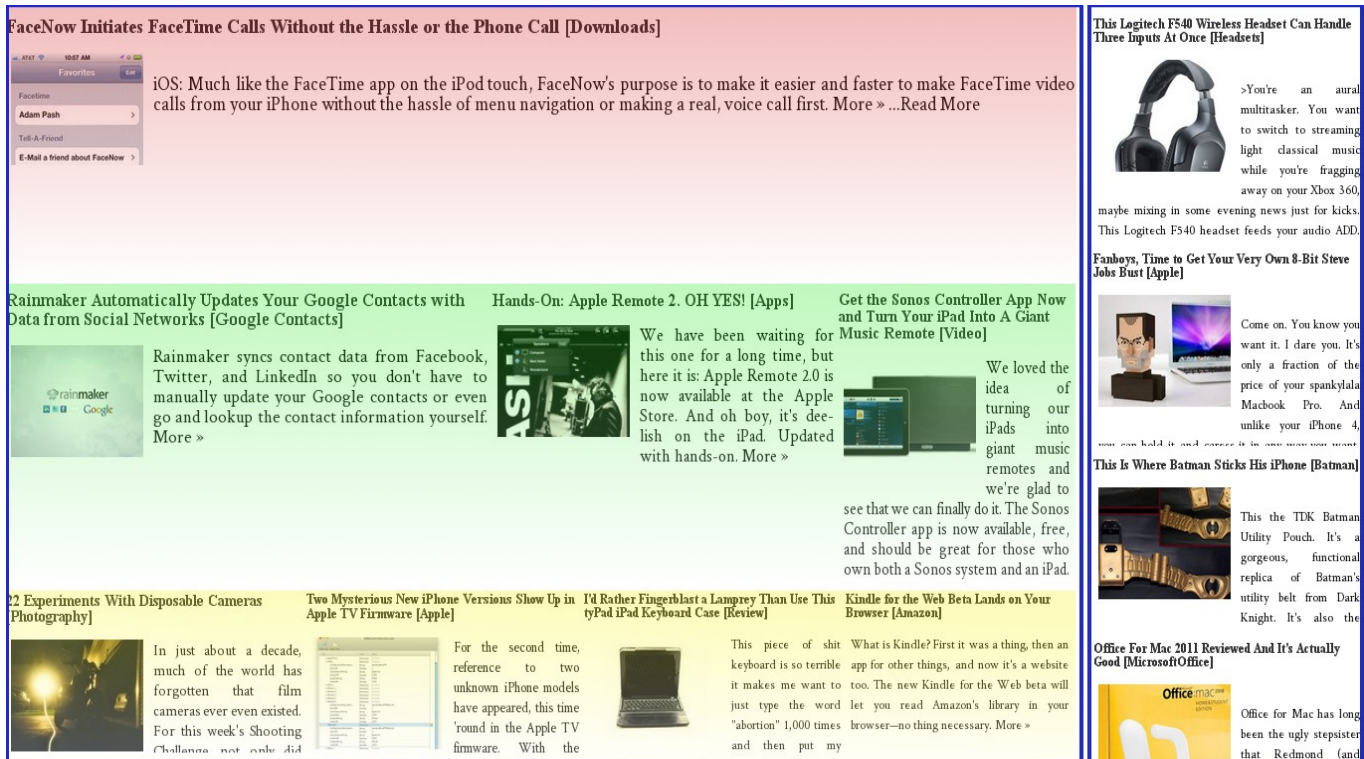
FaceNow Initiates FaceTime Calls Without the Hassle or the Phone Call [Downloads]

AT&T 10:57 AM
Favorites Edit
Facetime
Adam Pash
Tell-A-Friend
E-Mail a friend about FaceNow

iOS: Much like the FaceTime app on the iPod touch, FaceNow's purpose is to make it easier and faster to make FaceTime video calls from your iPhone without the hassle of menu navigation or making a real, voice call first. More » ...Read More

Rainmaker Automatically Updates Your Google Contacts with Data from Social Networks [Google Contacts]

rainmaker Google

Rainmaker syncs contact data from Facebook, Twitter, and LinkedIn so you don't have to manually update your Google contacts or even go and lookup the contact information yourself. More »

Hands-On: Apple Remote 2. OH YES! [Apps]

We have been waiting for this one for a long time, but here it is: Apple Remote 2.0 is now available at the Apple Store. And oh boy, it's dee-lish on the iPad. Updated with hands-on. More »

Get the Sonos Controller App Now and Turn Your iPad Into A Giant Music Remote [Video]

We loved the idea of turning our iPads into giant music remotes and we're glad to see that we can finally do it. The Sonos Controller app is now available, free, and should be great for those who own both a Sonos system and an iPad.

22 Experiments With Disposable Cameras [Photography]

In just about a decade, much of the world has forgotten that film cameras ever even existed. For this week's Shooting Challenge, not only did

Two Mysterious New iPhone Versions Show Up in Apple TV Firmware [Apple]

For the second time, reference to two unknown iPhone models have appeared, this time 'round in the Apple TV firmware. With the

I'd Rather Fingerblast a Lamprey Than Use This typPad iPad Keyboard Case [Review]

This piece of shit keyboard is so terrible it makes me want to just type the word "abortion" 1,000 times and then put my

Kindle for the Web Beta Lands on Your Browser [Amazon]

What is Kindle? First it was a thing, then an app for other things, and now it's a website too. The new Kindle for the Web beta will let you read Amazon's library in your browser—no thing necessary. More »

This Logitech F540 Wireless Headset Can Handle Three Inputs At Once [Headsets]

>You're an aural multitasker. You want to switch to streaming light classical music while you're fragging away on your Xbox 360, maybe mixing in some evening news just for kicks. This Logitech F540 headset feeds your audio ADD.

Fanboys, Time to Get Your Very Own 8-Bit Steve Jobs Bust [Apple]

Come on. You know you want it. I dare you. It's only a fraction of the price of your spankylala Macbook Pro. And unlike your iPhone 4, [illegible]

This Is Where Batman Sticks His iPhone [Batman]

This the TDK Batman Utility Pouch. It's a gorgeous, functional replica of Batman's utility belt from Dark Knight. It's also the

Office For Mac 2011 Reviewed And It's Actually Good [MicrosoftOffice]

Office:mac

Office for Mac has long been the ugly stepsister that Redmond (and